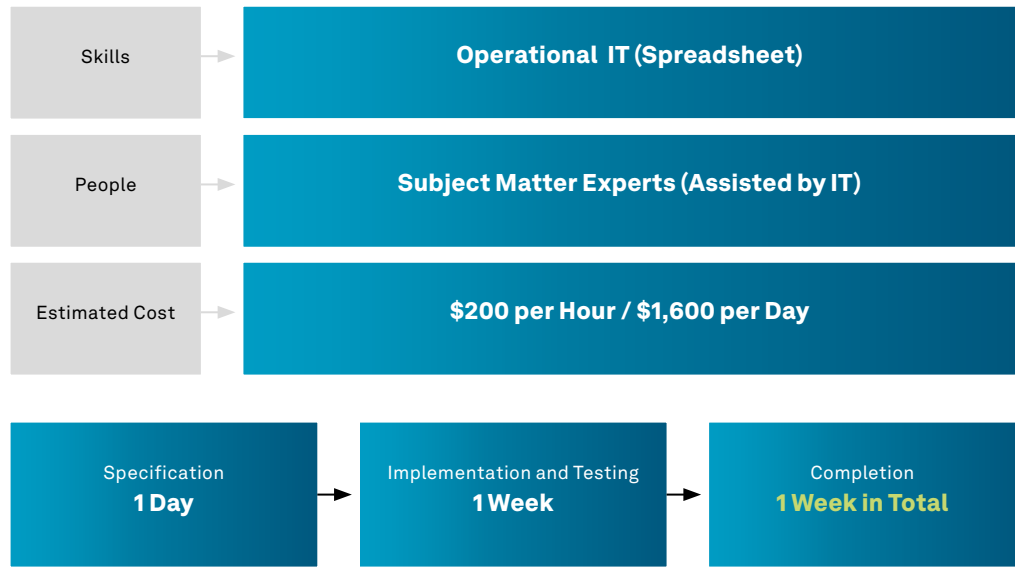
Skills

Operational IT (Spreadsheet)

People

Subject Matter Experts (Assisted by IT)

Estimated Cost

$200 per Hour / $1,600 per Day

Specification
1 Day

Implementation and Testing
1 Week

Completion
1 Week in Total